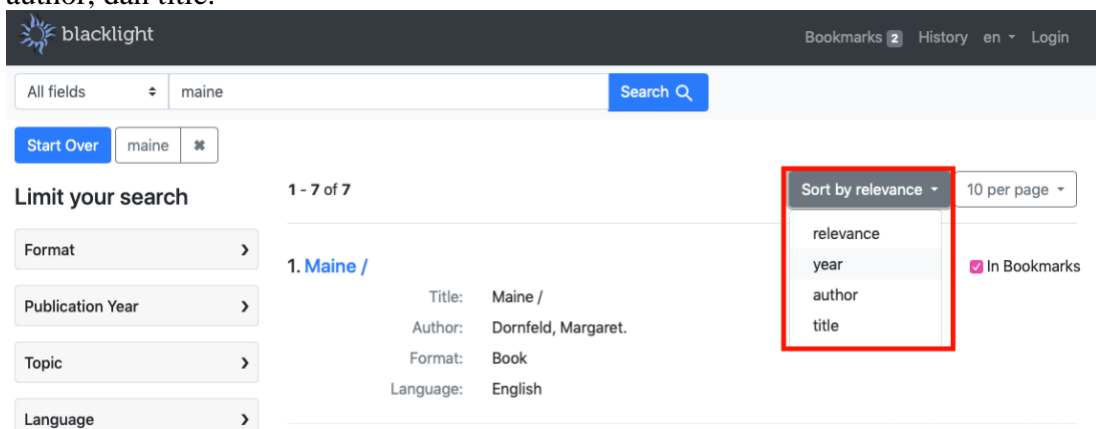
author, dan title.

blacklight

Bookmarks 2 History en Login

All fields maine Search

Start Over maine ✖

Limit your search

Format

Publication Year

Topic

Language

1 - 7 of 7

Sort by relevance

10 per page

relevance
year
author
title

1. Maine /

In Bookmarks

Title: Maine /
Author: Dornfeld, Margaret.
Format: Book
Language: English